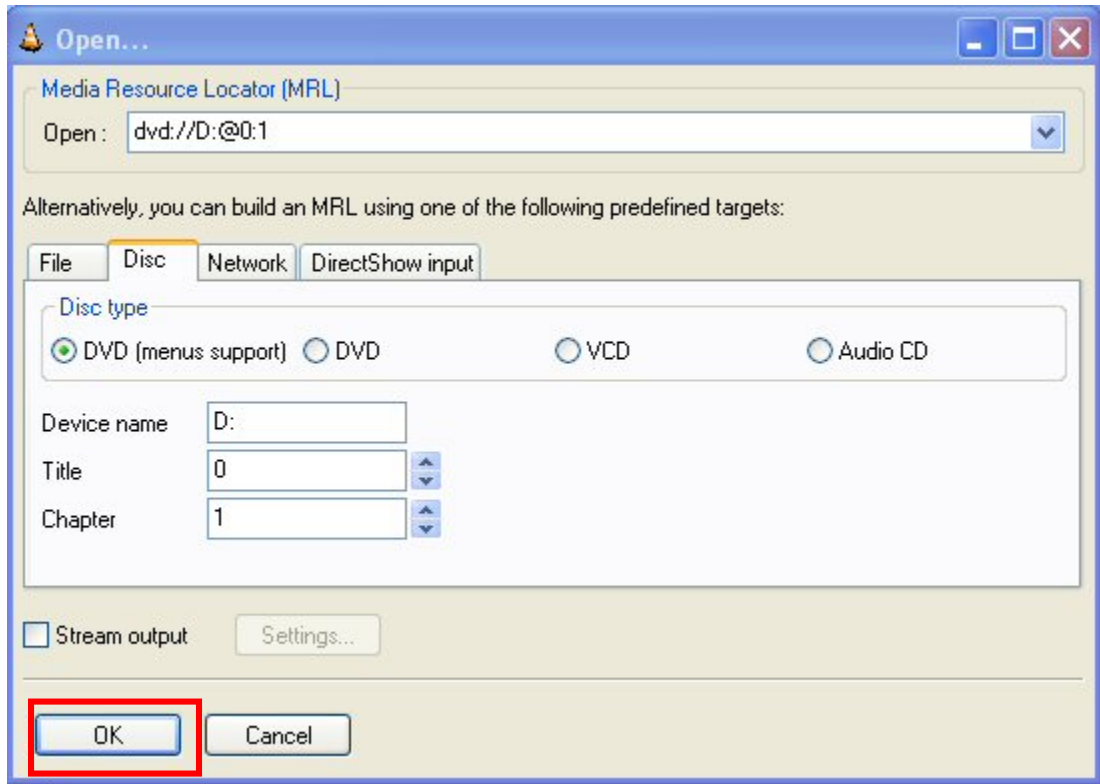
Open...

Media Resource Locator (MRL)

Open : dvd://D:@0:1

Alternatively, you can build an MRL using one of the following predefined targets:

File | Disc | Network | DirectShow input

Disc type

DVD (menus support) DVD VCD Audio CD

Device name D:

Title 0

Chapter 1

Stream output Settings...

OK Cancel